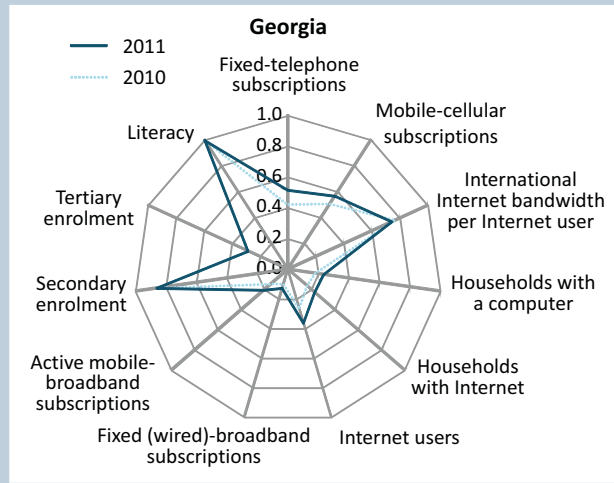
Georgia

2011
2010

Fixed-telephone subscriptions

1.0
0.8
0.6
0.4
0.2
0.0

Mobile-cellular subscriptions

International Internet bandwidth per Internet user

Households with a computer

Households with Internet

Internet users

Fixed (wired)-broadband subscriptions

Active mobile-broadband subscriptions

Secondary enrolment

Tertiary enrolment

Literacy